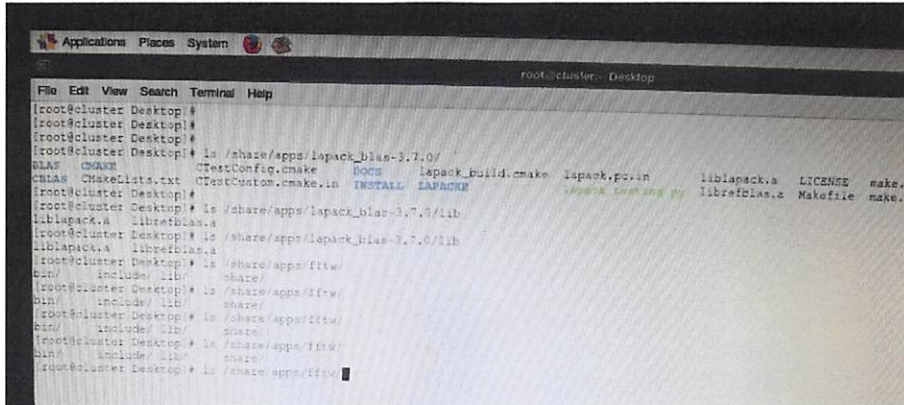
Applications Places System

root@cluster:~/Desktop

File Edit View Search Terminal Help

[root@cluster Desktop]#
[root@cluster Desktop]#
[root@cluster Desktop]#
[root@cluster Desktop]# ls /share/apps/lapack_blas-3.7.0/
BLAS CMAKE CTestConfig.cmake DOCS lapack_build.cmake lapack.pc.in liblapack.a LICENSE make.
CBLAS CMakeLists.txt CTestCustom.cmake.in INSTALL LAPACKE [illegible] librefblas.a Makefile make.
[root@cluster Desktop]#
[root@cluster Desktop]# ls /share/apps/lapack_blas-3.7.0/lib
liblapack.a librefblas.a
[root@cluster Desktop]# ls /share/apps/lapack_blas-3.7.0/lib
liblapack.a librefblas.a
[root@cluster Desktop]# ls /share/apps/fftw/
bin/ include/ lib/ share/
[root@cluster Desktop]# ls /share/apps/fftw/
bin/ include/ lib/ share/
[root@cluster Desktop]# ls /share/apps/fftw/
bin/ include/ lib/ share/
[root@cluster Desktop]# ls /share/apps/fftw/
bin/ include/ lib/ share/
[root@cluster Desktop]# ls /share/apps/fftw/